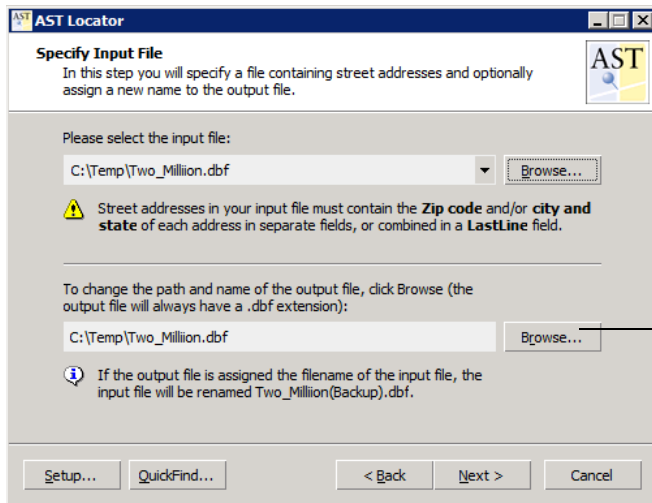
AST AST Locator

Specify Input File
In this step you will specify a file containing street addresses and optionally assign a new name to the output file.

AST

Please select the input file:

C:\Temp\Two_Milliion.dbf

Browse...

Street addresses in your input file must contain the **Zip code** and/or **city and state** of each address in separate fields, or combined in a **LastLine** field.

To change the path and name of the output file, click Browse (the output file will always have a .dbf extension):

C:\Temp\Two_Milliion.dbf

Browse...

If the output file is assigned the filename of the input file, the input file will be renamed Two_Milliion(Backup).dbf.

Setup...

QuickFind...

< Back

Next >

Cancel